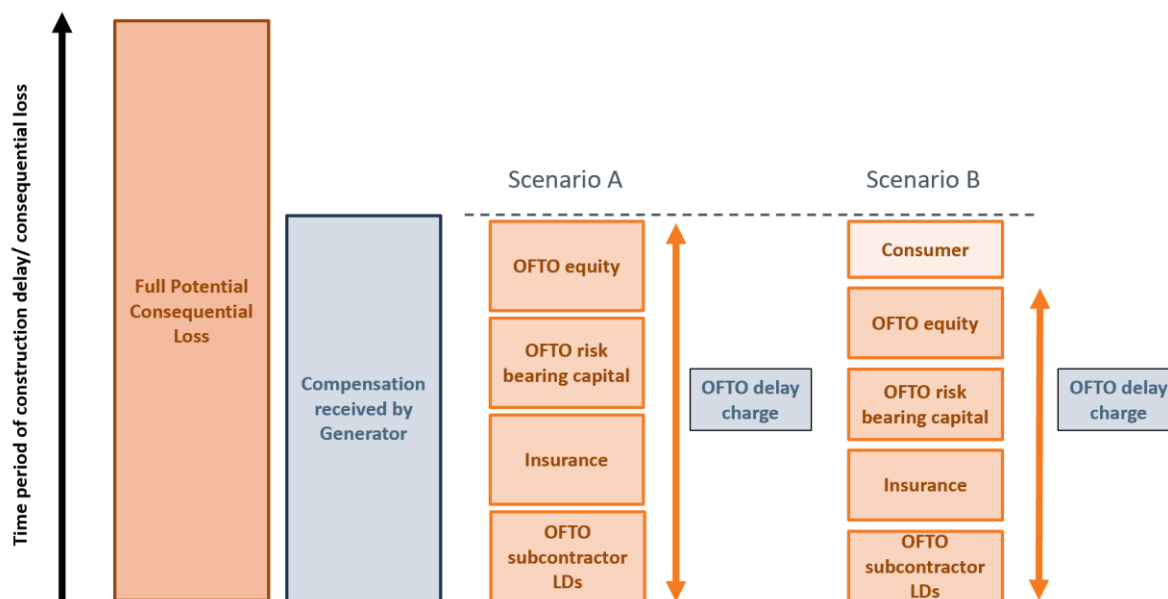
Time period of construction delay/ consequential loss

Full Potential Consequential Loss

Compensation received by Generator

Scenario A

OFTO equity

OFTO risk bearing capital

Insurance

OFTO subcontractor LDs

OFTO delay charge

Scenario B

Consumer

OFTO equity

OFTO risk bearing capital

Insurance

OFTO subcontractor LDs

OFTO delay charge